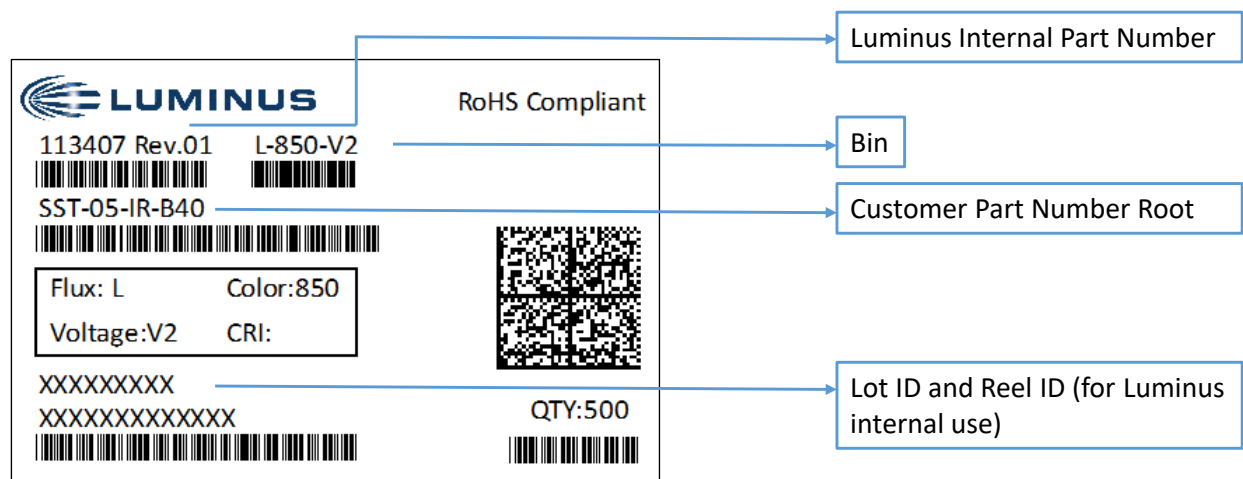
LUMINUS

RoHS Compliant

113407 Rev.01 L-850-V2

SST-05-IR-B40

| Flux: L | Color:850 |
|---|---|
| Voltage:V2 | CRI: |

XXXXXXXXX
XXXXXXXXXXXXX

QTY:500

Luminus Internal Part Number

Bin

Customer Part Number Root

Lot ID and Reel ID (for Luminus internal use)